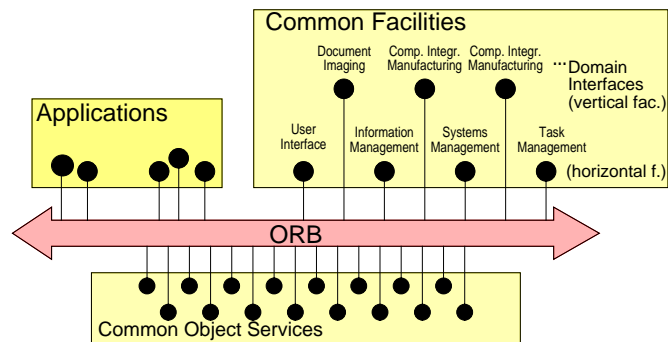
Common Facilities

Document Imaging

Comp. Integr. Manufacturing

Comp. Integr. Manufacturing

... Domain Interfaces (vertical fac.)

User Interface

Information Management

Systems Management

Task Management

(horizontal f.)

Applications

ORB

Common Object Services